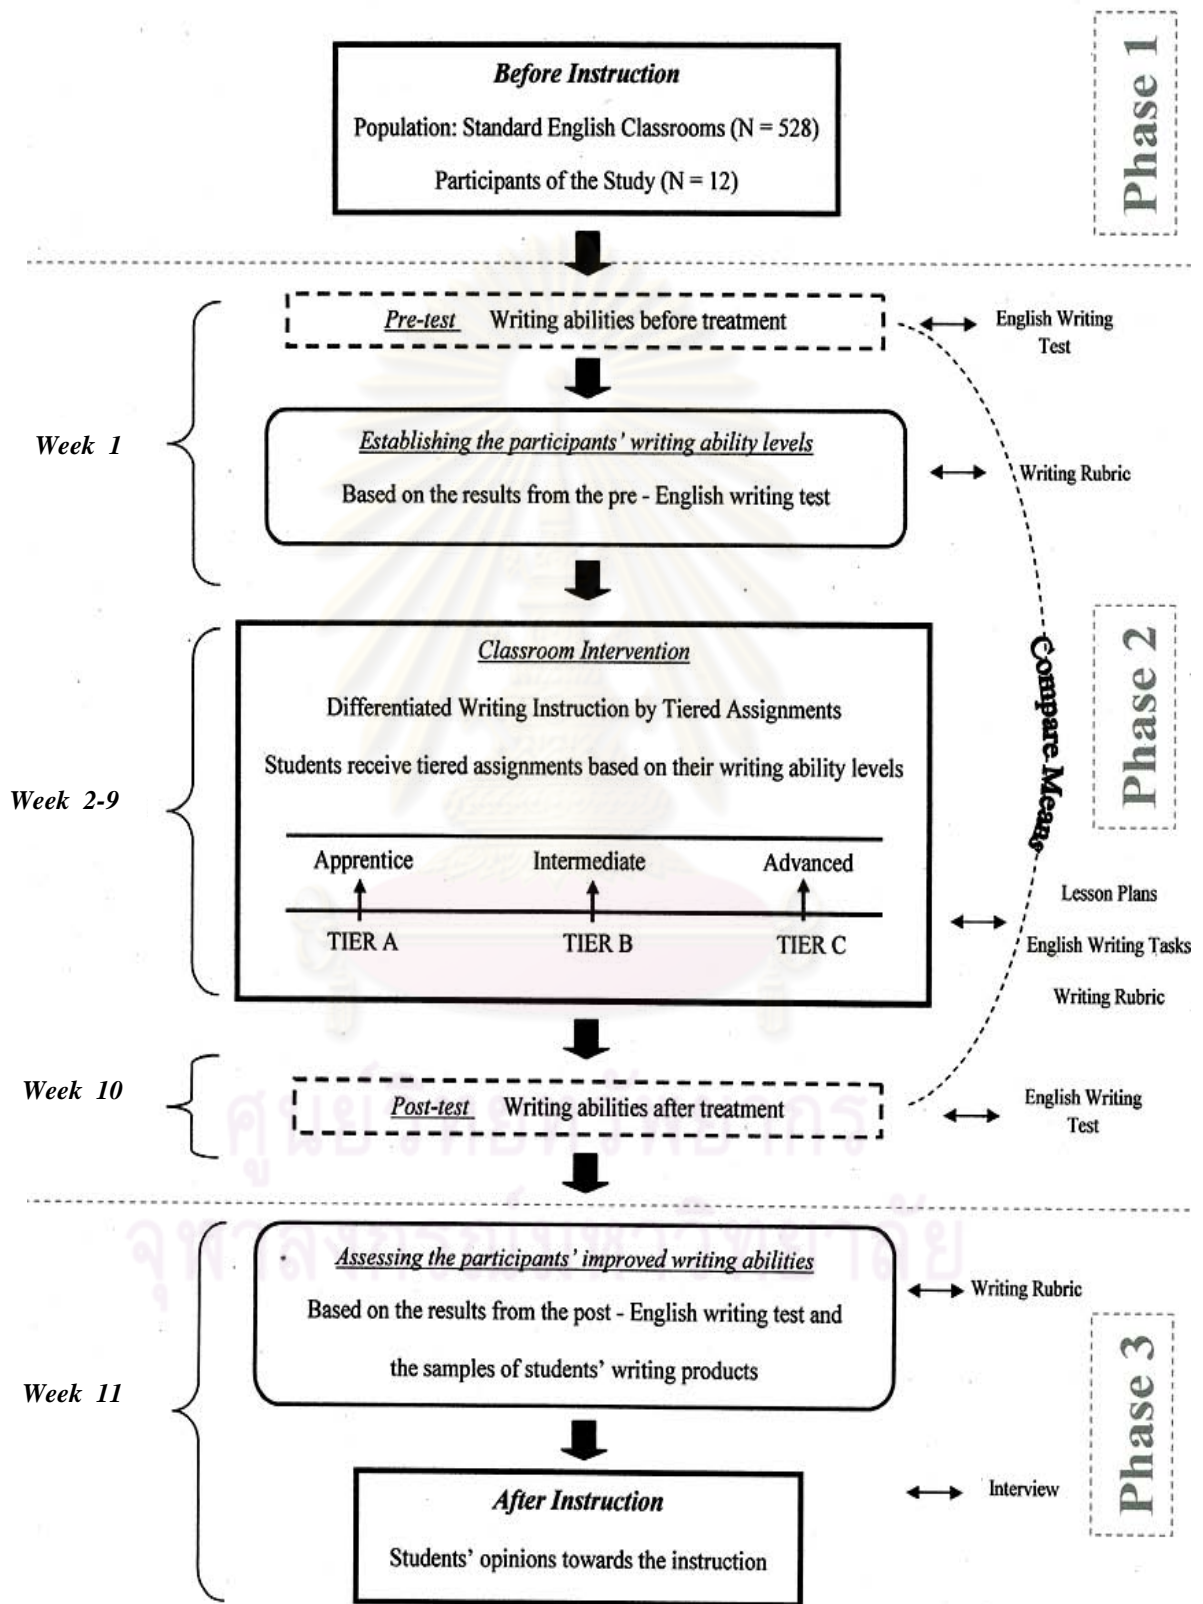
Before Instruction

Population: Standard English Classrooms (N = 528)

Participants of the Study (N = 12)

Phase 1

Pre-test Writing abilities before treatment

English Writing Test

Week 1

Establishing the participants' writing ability levels

Based on the results from the pre - English writing test

Writing Rubric

Compare Means

Phase 2

Classroom Intervention

Differentiated Writing Instruction by Tiered Assignments

Students receive tiered assignments based on their writing ability levels

Week 2-9

Apprentice

Intermediate

Advanced

TIER A

TIER B

TIER C

Lesson Plans

English Writing Tasks

Writing Rubric

Week 10

Post-test Writing abilities after treatment

English Writing Test

Assessing the participants' improved writing abilities

Based on the results from the post - English writing test and the samples of students' writing products

Writing Rubric

Week 11

Phase 3

After Instruction

Students' opinions towards the instruction

Interview

ศูนย์วิทยทรัพยากร
จุฬาลงกรณ์มหาวิทยาลัย